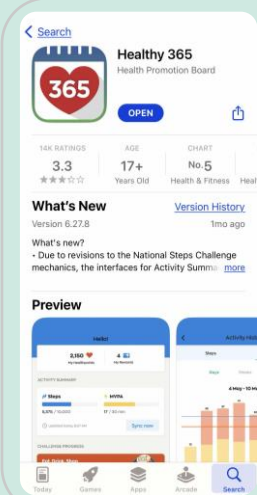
< Search

365

Healthy 365
Health Promotion Board

OPEN

14K RATINGS
3.3
★★★☆☆

AGE
17+
Years Old

CHART
No.5
Health & Fitness

Heal

What's New
Version History
Version 6.27.8
1mo ago

What's new?
- Due to revisions to the National Steps Challenge mechanics, the interfaces for Activity Summa
more

Preview

Hello!
2,150
4
ACTIVITY SUMMARY
Steps
MVPA
Sync now
CHALLENGE PROGRESS

Activity History
Steps
4 May - 10 May

Today
Games
Apps
Arcade
Search